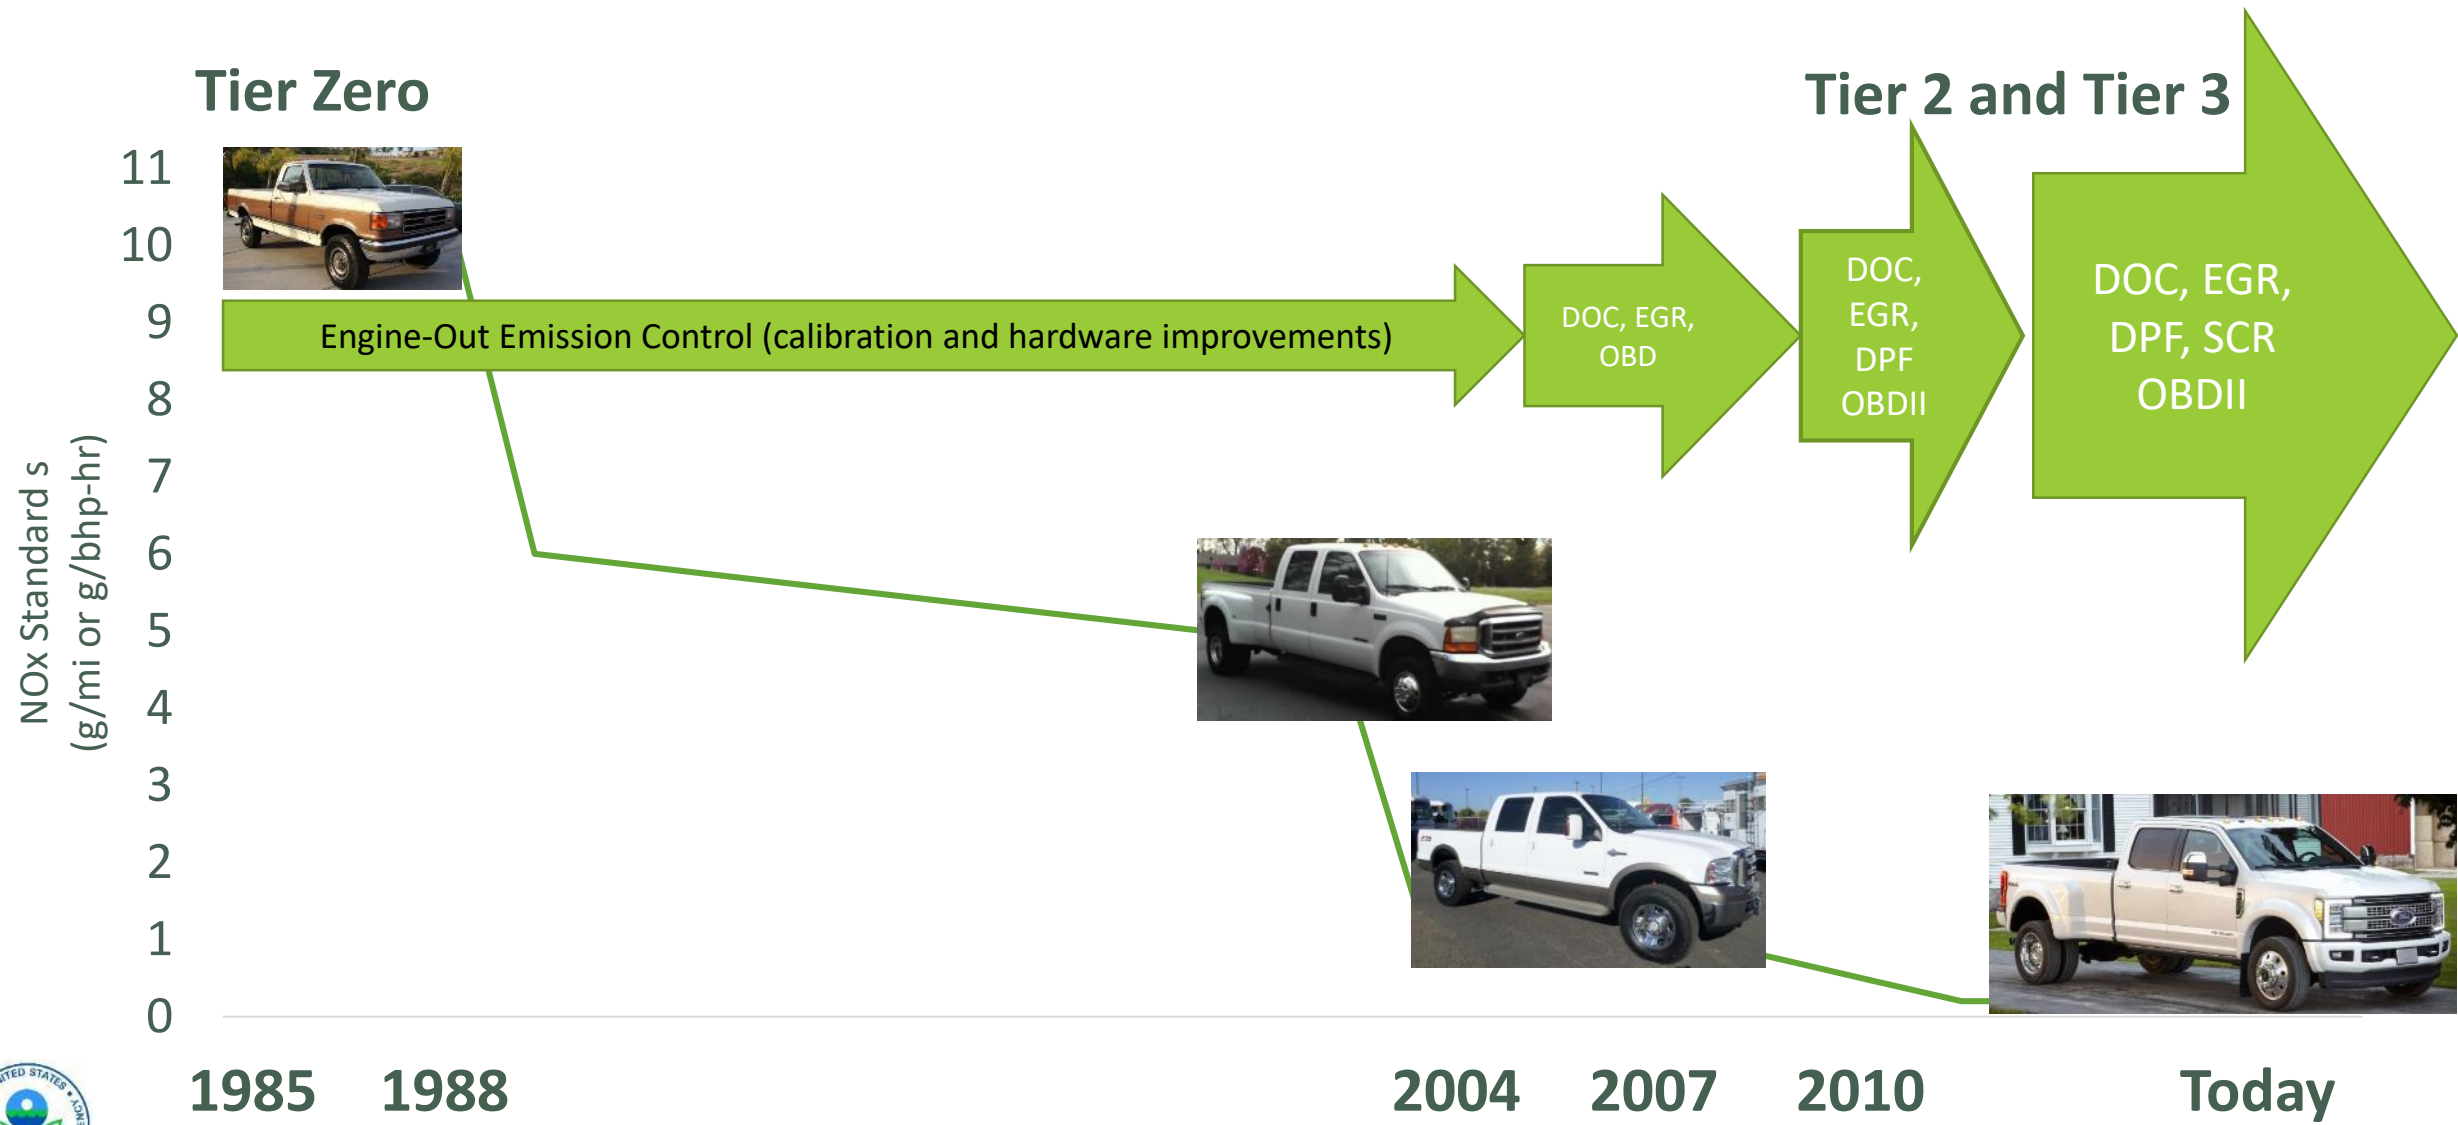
Tier Zero

Tier 2 and Tier 3

11
10
9
8
7
6
5
4
3
2
1
0

NOx Standard s (g/mi or g/bhp-hr)

Engine-Out Emission Control (calibration and hardware improvements)

DOC, EGR, OBD

DOC, EGR, DPF OBDII

DOC, EGR, DPF, SCR OBDII

1985 1988 2004 2007 2010 Today